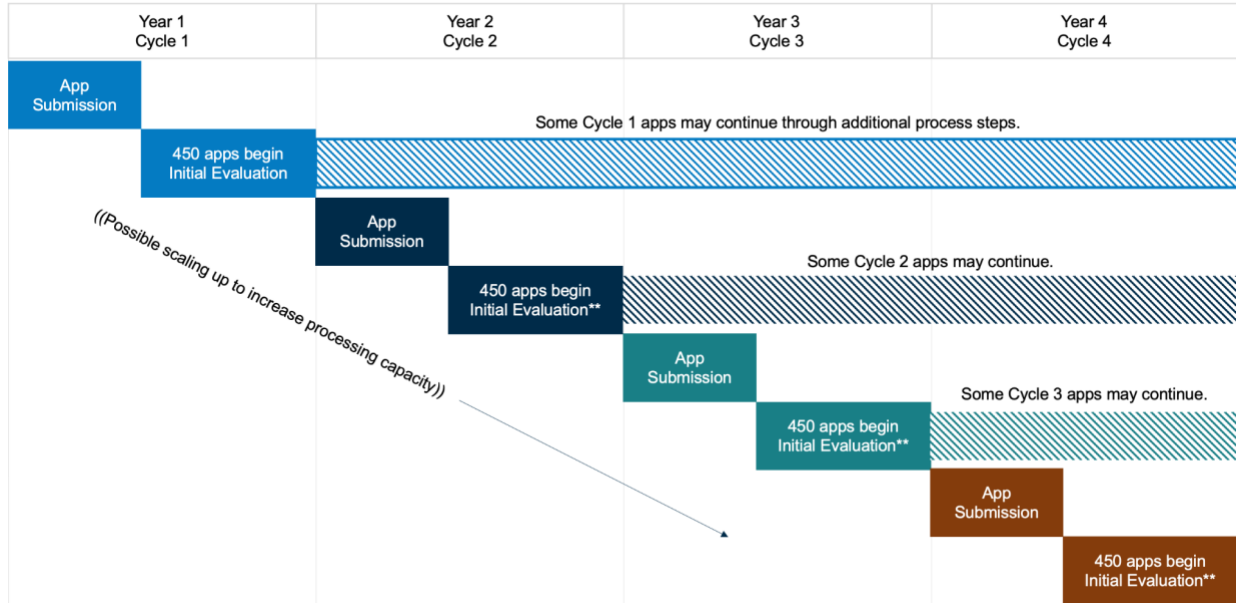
| Year 1 Cycle 1 | Year 2 Cycle 2 | Year 3 Cycle 3 | Year 4 Cycle 4 |
|---|---|---|---|

App Submission

450 apps begin Initial Evaluation

Some Cycle 1 apps may continue through additional process steps.

((Possible scaling up to increase processing capacity))

App Submission

450 apps begin Initial Evaluation**

Some Cycle 2 apps may continue.

App Submission

450 apps begin Initial Evaluation**

Some Cycle 3 apps may continue.

App Submission

450 apps begin Initial Evaluation**